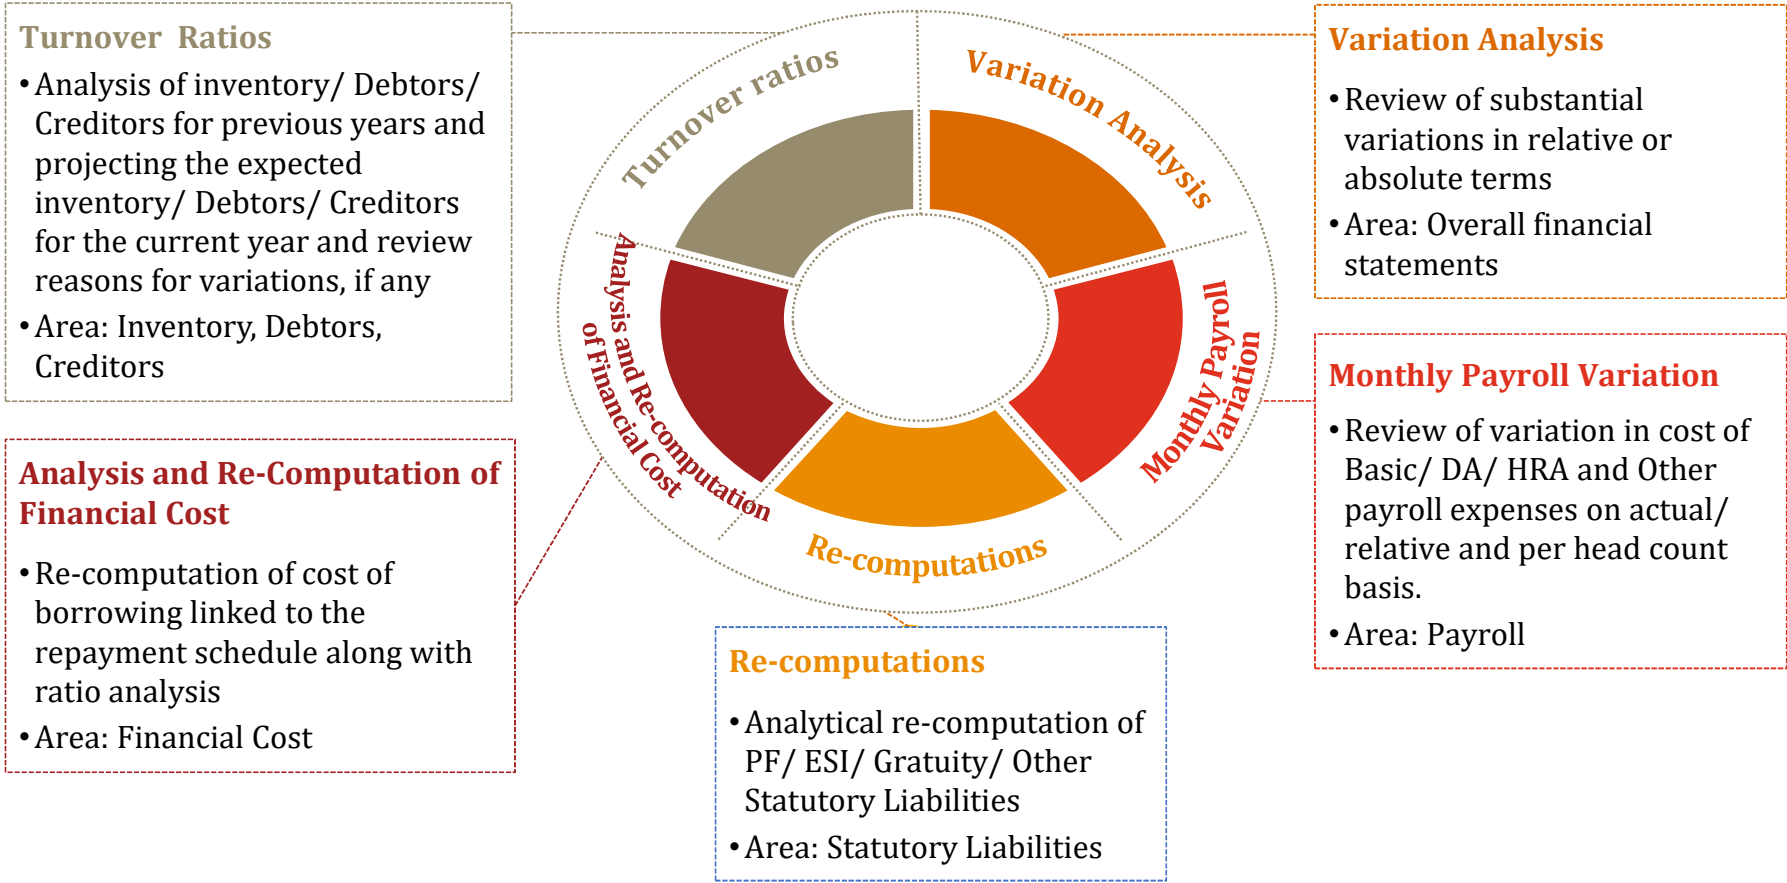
Turnover Ratios

• Analysis of inventory/ Debtors/ Creditors for previous years and projecting the expected inventory/ Debtors/ Creditors for the current year and review reasons for variations, if any
• Area: Inventory, Debtors, Creditors

Turnover ratios

Variation Analysis

Monthly Payroll Variation

Re-computations

Analysis and Re-computation of Financial Cost

Variation Analysis

• Review of substantial variations in relative or absolute terms
• Area: Overall financial statements

Monthly Payroll Variation

• Review of variation in cost of Basic/ DA/ HRA and Other payroll expenses on actual/ relative and per head count basis.
• Area: Payroll

Analysis and Re-Computation of Financial Cost

• Re-computation of cost of borrowing linked to the repayment schedule along with ratio analysis
• Area: Financial Cost

Re-computations

• Analytical re-computation of PF/ ESI/ Gratuity/ Other Statutory Liabilities
• Area: Statutory Liabilities